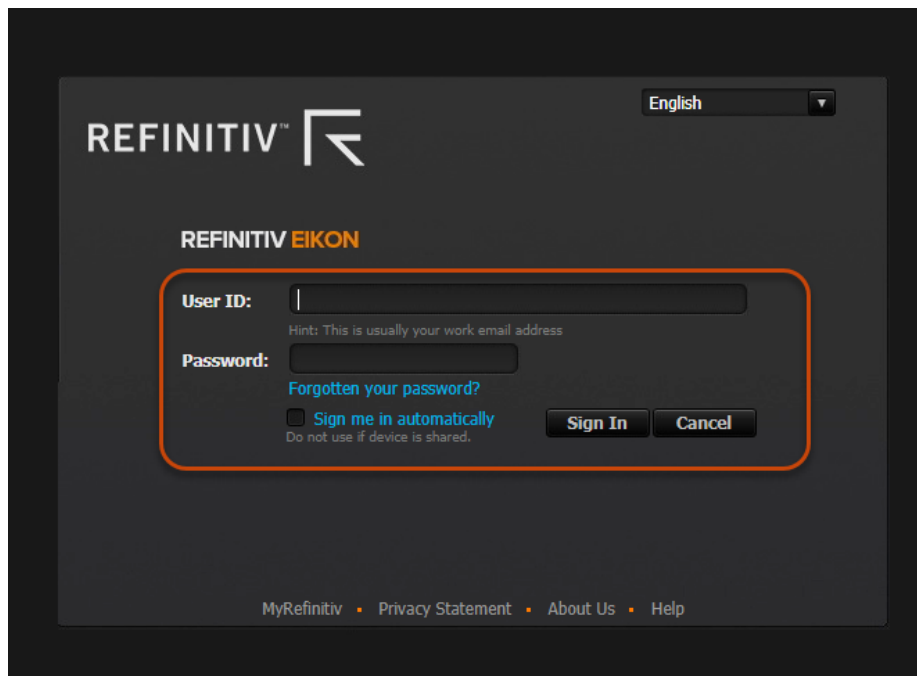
English

REFINITIV™

REFINITIV EIKON

User ID:

Hint: This is usually your work email address

Password:

Forgotten your password?

Sign me in automatically

Do not use if device is shared.

Sign In Cancel

MyRefinitiv · Privacy Statement · About Us · Help